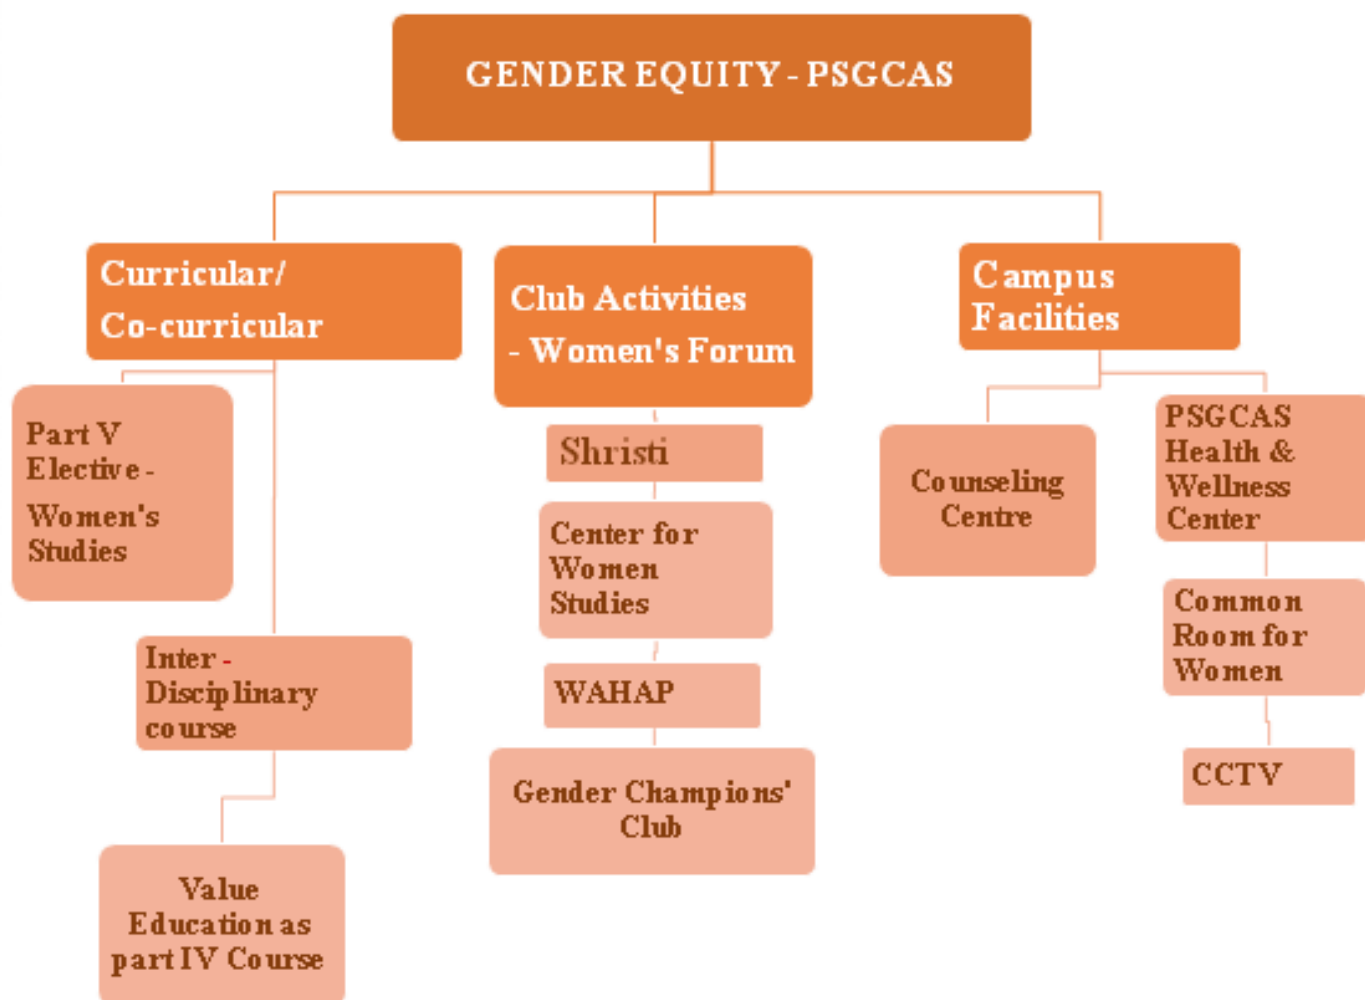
GENDER EQUITY - PSGCAS

Curricular/ Co-curricular

Part V Elective - Women's Studies

Inter - Disciplinary course

Value Education as part IV Course

Club Activities - Women's Forum

Shristi

Center for Women Studies

WAHAP

Gender Champions' Club

Campus Facilities

Counseling Centre

PSGCAS Health & Wellness Center

Common Room for Women

CCTV